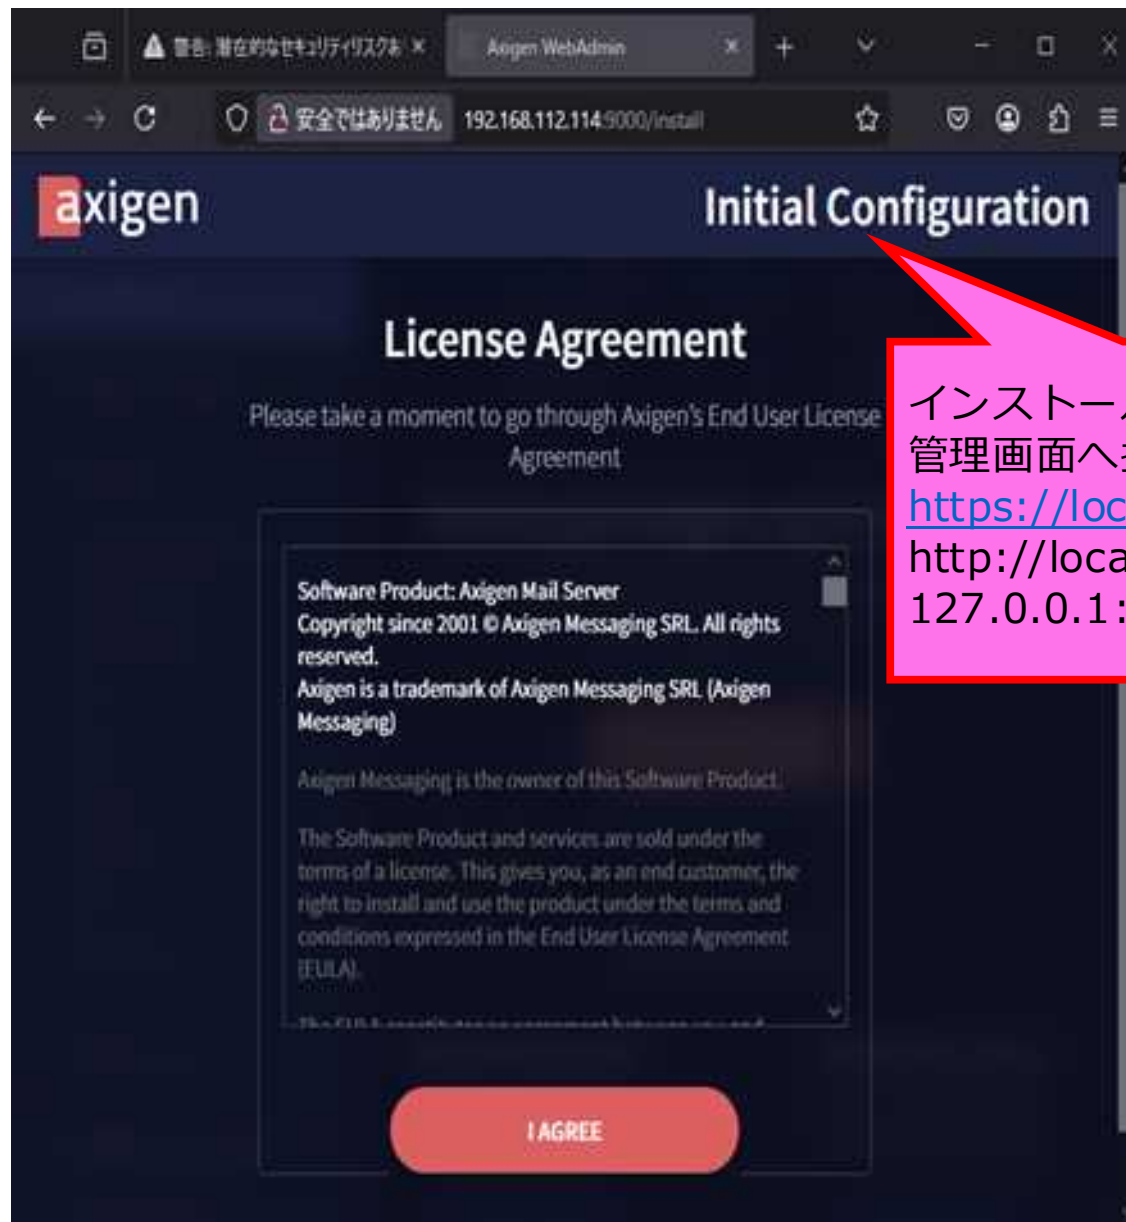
警告: 潜在的なセキュリティリスクあ ×

Axigen WebAdmin ×

安全ではありません 192.168.112.114:9000/install

axigen

Initial Configuration

License Agreement

Please take a moment to go through Axigen's End User License Agreement

Software Product: Axigen Mail Server
Copyright since 2001 © Axigen Messaging SRL. All rights reserved.
Axigen is a trademark of Axigen Messaging SRL (Axigen Messaging)

Axigen Messaging is the owner of this Software Product.

The Software Product and services are sold under the terms of a license. This gives you, as an end customer, the right to install and use the product under the terms and conditions expressed in the End User License Agreement (EULA).

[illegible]

I AGREE

インストー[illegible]
管理画面へ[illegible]
https://loc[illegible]
http://loca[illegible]
127.0.0.1:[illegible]